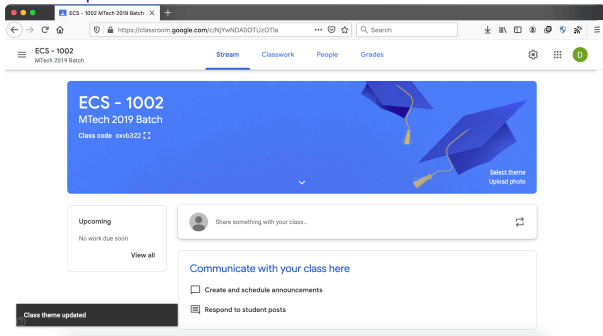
ECS - 1002 MTech 2019 Batch

https://classroom.google.com/c/NjYwNDA0OTUzOTla

Search

ECS - 1002
MTech 2019 Batch

Stream Classwork People Grades

D

ECS - 1002
MTech 2019 Batch
Class code oxvb322

Select theme
Upload photo

Upcoming
No work due soon
View all

Share something with your class...

Communicate with your class here

Create and schedule announcements

Respond to student posts

Class theme updated